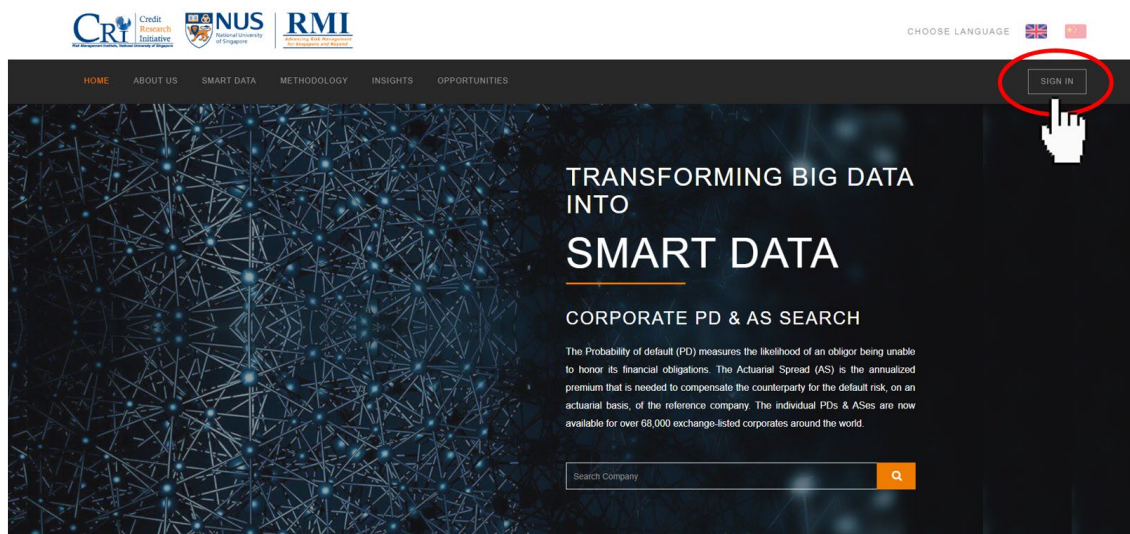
CRI Credit Research Initiative
Risk Management Institute, National University of Singapore

NUS National University of Singapore

RMI Advancing Risk Management for Singapore and Beyond

CHOOSE LANGUAGE

HOME ABOUT US SMART DATA METHODOLOGY INSIGHTS OPPORTUNITIES

SIGN IN

TRANSFORMING BIG DATA INTO

SMART DATA

CORPORATE PD & AS SEARCH

The Probability of default (PD) measures the likelihood of an obligor being unable to honor its financial obligations. The Actuarial Spread (AS) is the annualized premium that is needed to compensate the counterparty for the default risk, on an actuarial basis, of the reference company. The individual PDs & ASes are now available for over 68,000 exchange-listed corporates around the world.

Search Company